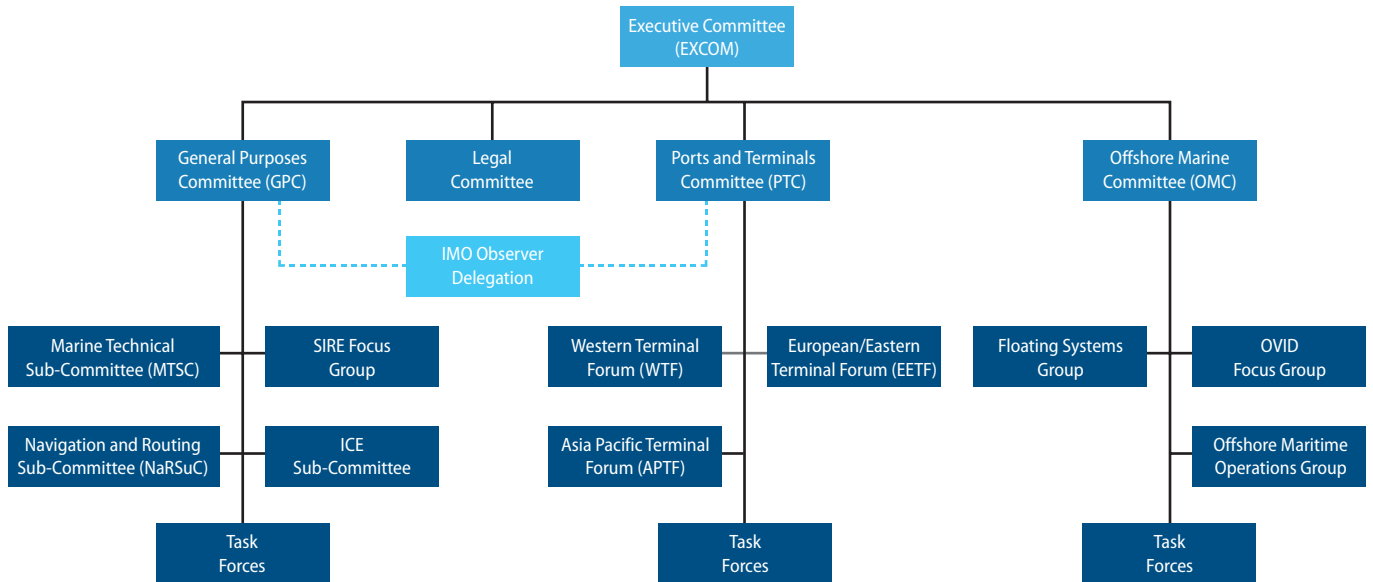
Executive Committee (EXCOM)

General Purposes Committee (GPC)

Legal Committee

Ports and Terminals Committee (PTC)

Offshore Marine Committee (OMC)

IMO Observer Delegation

Marine Technical Sub-Committee (MTSC)

SIRE Focus Group

Navigation and Routing Sub-Committee (NaRSuC)

ICE Sub-Committee

Task Forces

Western Terminal Forum (WTF)

European/Eastern Terminal Forum (EETF)

Asia Pacific Terminal Forum (APTF)

Task Forces

Floating Systems Group

OVID Focus Group

Offshore Maritime Operations Group

Task Forces